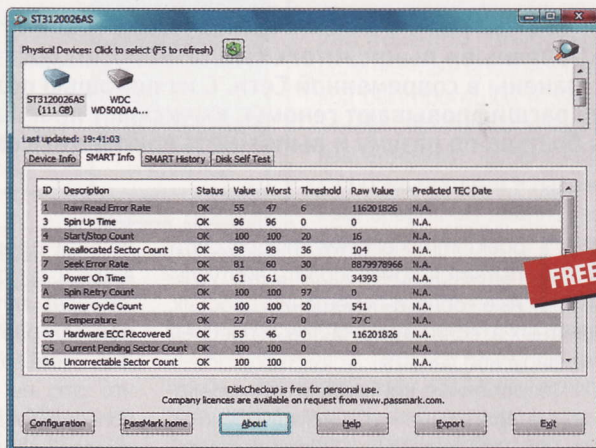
ST3120026AS

Physical Devices: Click to select (F5 to refresh)

ST3120026AS (111 GB)

WDC WD5000AA...

Last updated: 19:41:03

Device Info | SMART Info | SMART History | Disk Self Test

| ID | Description | Status | Value | Worst | Threshold | Raw Value | Predicted TEC Date |
|---|---|---|---|---|---|---|---|
| 1 | Raw Read Error Rate | OK | 55 | 47 | 6 | 116201826 | N.A. |
| 3 | Spin Up Time | OK | 96 | 96 | 0 | 0 | N.A. |
| 4 | Start/Stop Count | OK | 100 | 100 | 20 | 16 | N.A. |
| 5 | Reallocated Sector Count | OK | 98 | 98 | 36 | 104 | N.A. |
| 7 | Seek Error Rate | OK | 81 | 60 | 30 | 8879978966 | N.A. |
| 9 | Power On Time | OK | 61 | 61 | 0 | 34393 | N.A. |
| A | Spin Retry Count | OK | 100 | 100 | 97 | 0 | N.A. |
| C | Power Cycle Count | OK | 100 | 100 | 20 | 541 | N.A. |
| C2 | Temperature | OK | 27 | 67 | 0 | 27 C | N.A. |
| C3 | Hardware ECC Recovered | OK | 55 | 46 | 0 | 116201826 | N.A. |
| C5 | Current Pending Sector Count | OK | 100 | 100 | 0 | 0 | N.A. |
| C6 | Uncorrectable Sector Count | OK | 100 | 100 | 0 | 0 | N.A. |

FREE

DiskCheckup is free for personal use.
Company licences are available on request from www.passmark.com.

Configuration | PassMark home | About | Help | Export | Exit